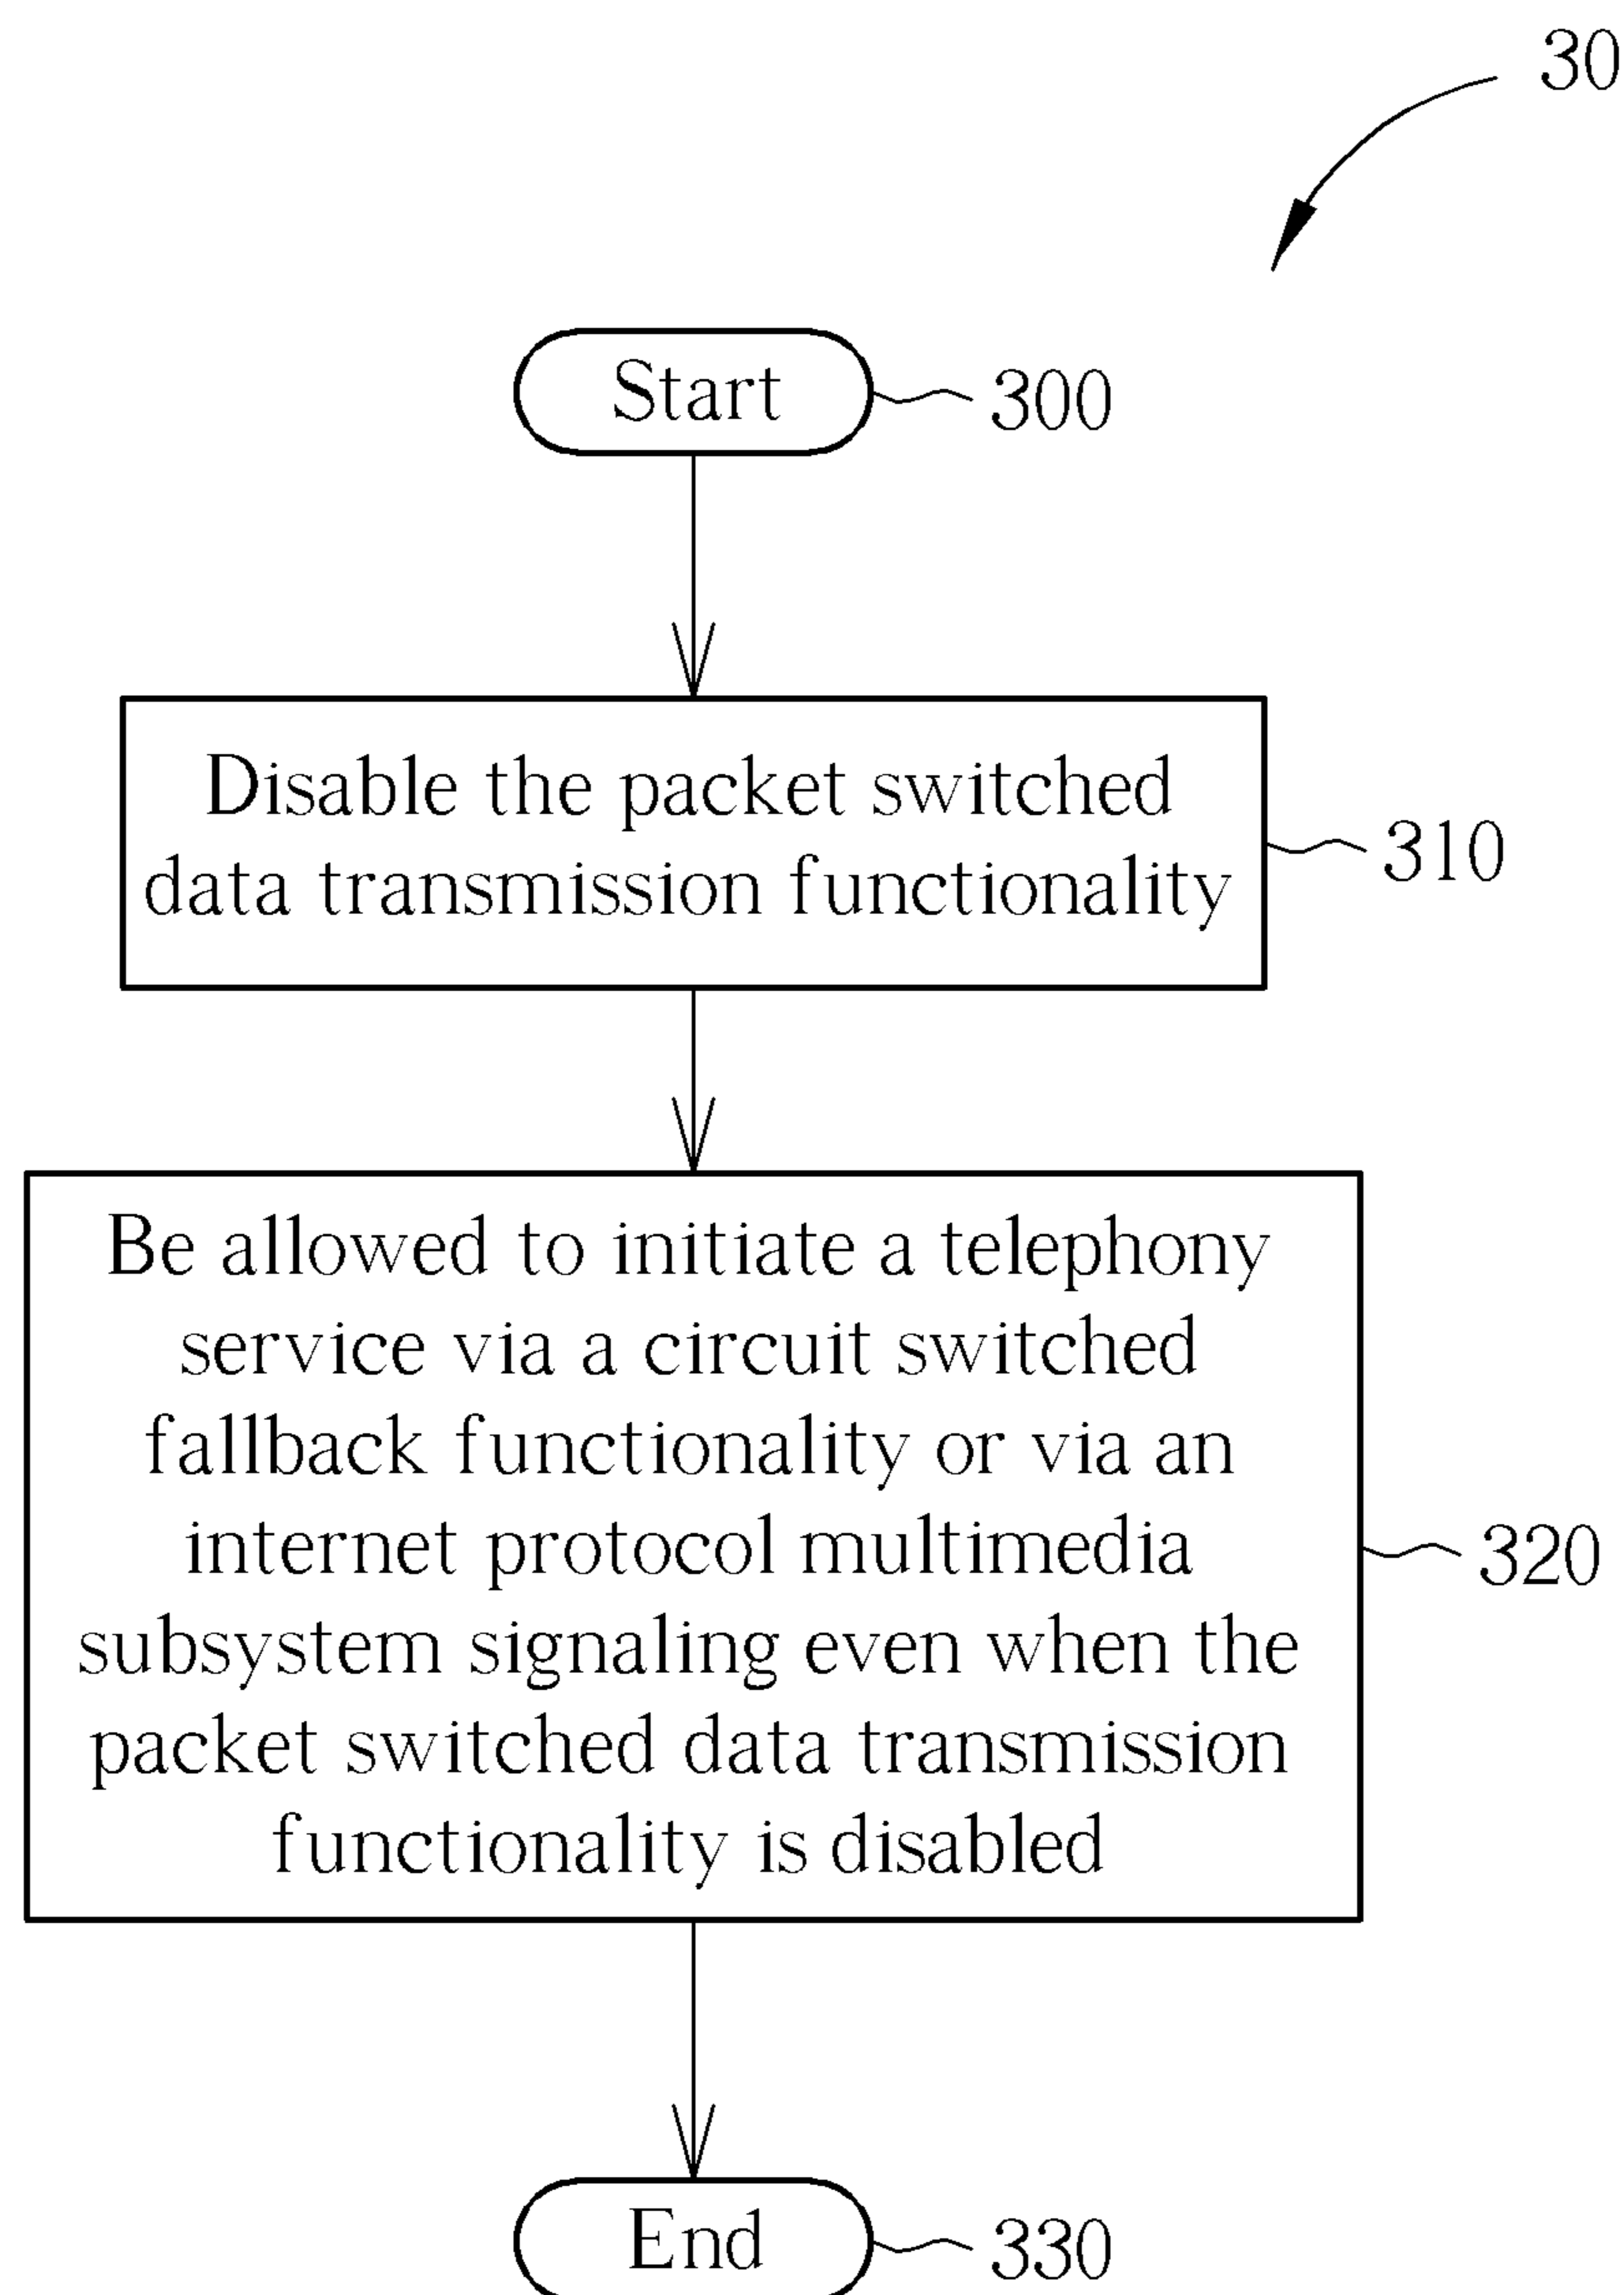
30

Start 300

Disable the packet switched data transmission functionality 310

Be allowed to initiate a telephony service via a circuit switched fallback functionality or via an internet protocol multimedia subsystem signaling even when the packet switched data transmission functionality is disabled 320

End 330